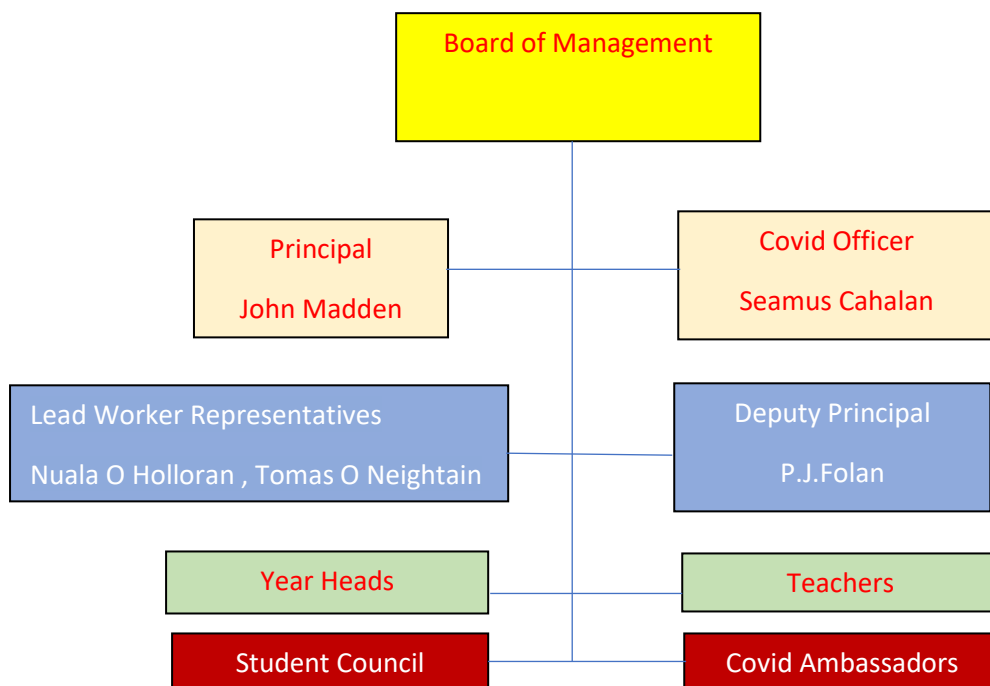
Board of Management

Principal
John Madden

Covid Officer
Seamus Cahalan

Lead Worker Representatives
Nuala O Holloran , Tomas O Neightain

Deputy Principal
P.J.Folan

Year Heads

Teachers

Student Council

Covid Ambassadors